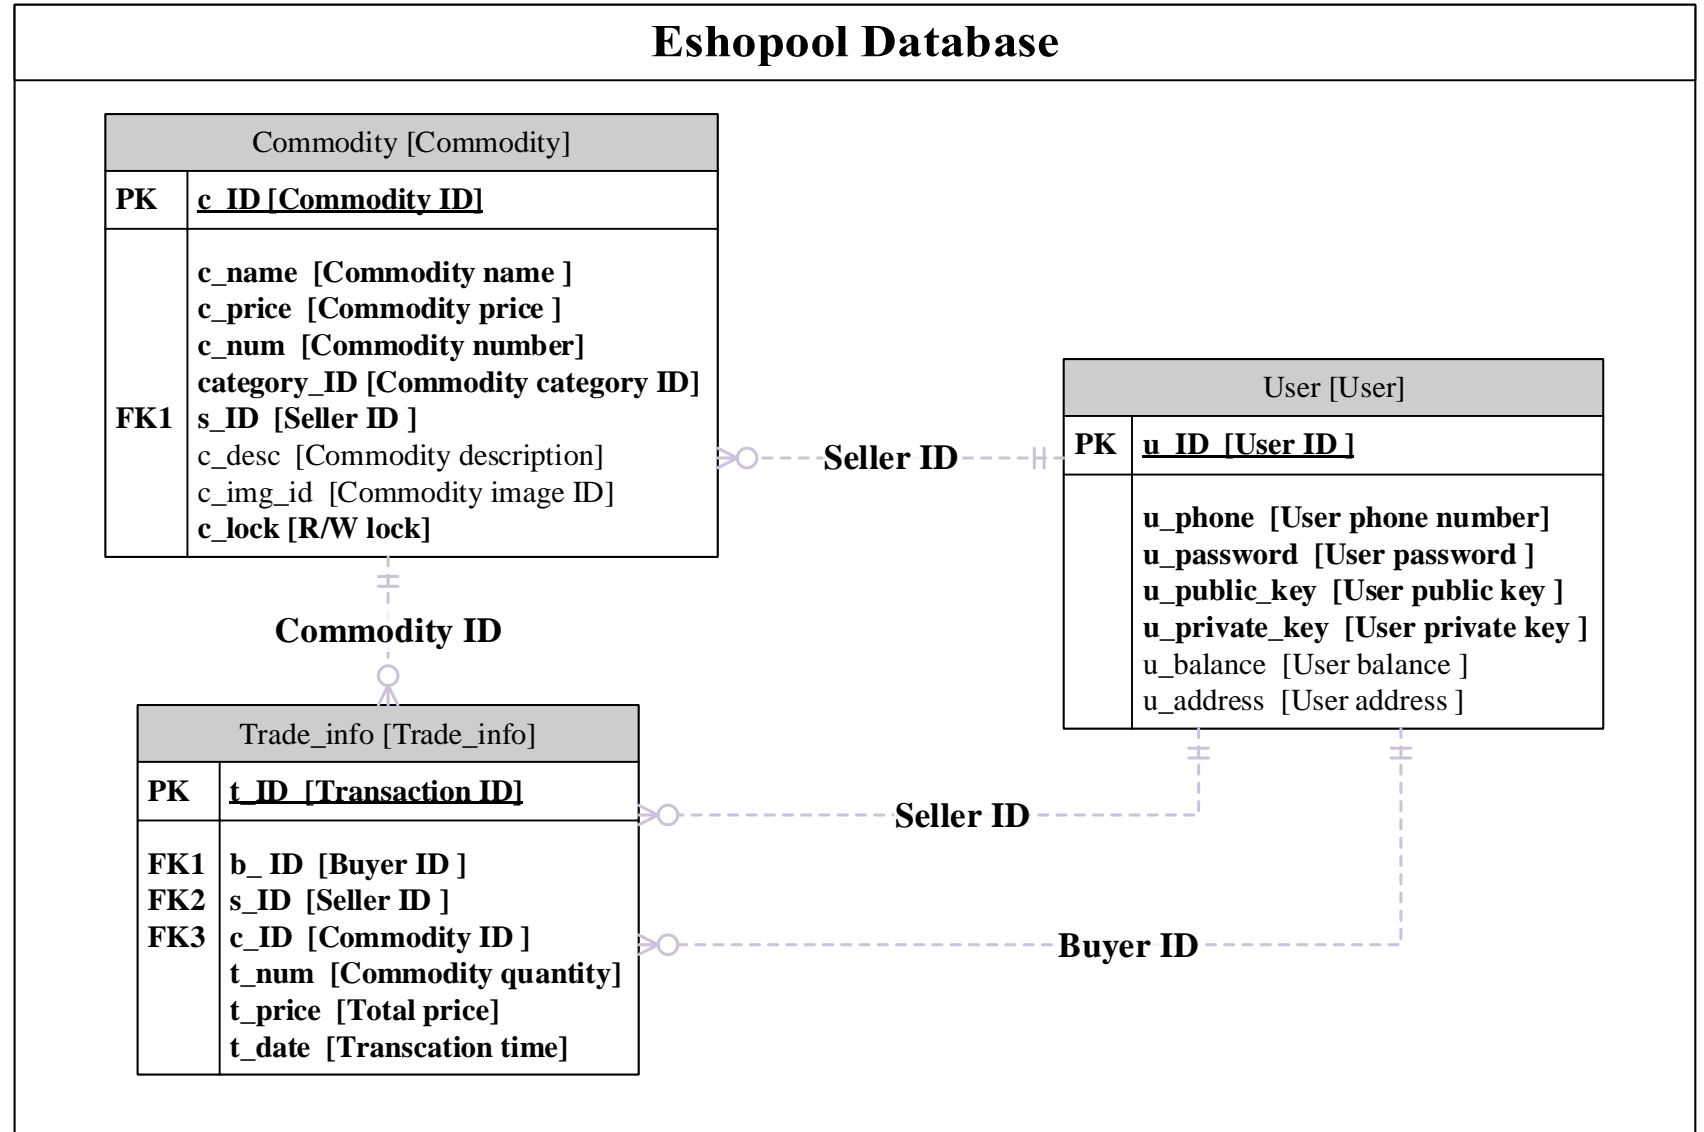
Eshopool Database

Commodity [Commodity]

| PK | c_ID [Commodity ID] |
|---|---|
| FK1 | c_name [Commodity name ]<br>c_price [Commodity price ]<br>c_num [Commodity number]<br>category_ID [Commodity category ID]<br>s_ID [Seller ID ]<br>c_desc [Commodity description]<br>c_img_id [Commodity image ID]<br>c_lock [R/W lock] |

Seller ID

User [User]

| PK | u_ID [User ID ] |
|---|---|
| | u_phone [User phone number]<br>u_password [User password ]<br>u_public_key [User public key ]<br>u_private_key [User private key ]<br>u_balance [User balance ]<br>u_address [User address ] |

Commodity ID

Trade_info [Trade_info]

| PK | t_ID [Transaction ID] |
|---|---|
| FK1<br>FK2<br>FK3 | b_ ID [Buyer ID ]<br>s_ID [Seller ID ]<br>c_ID [Commodity ID ]<br>t_num [Commodity quantity]<br>t_price [Total price]<br>t_date [Transcation time] |

Seller ID

Buyer ID